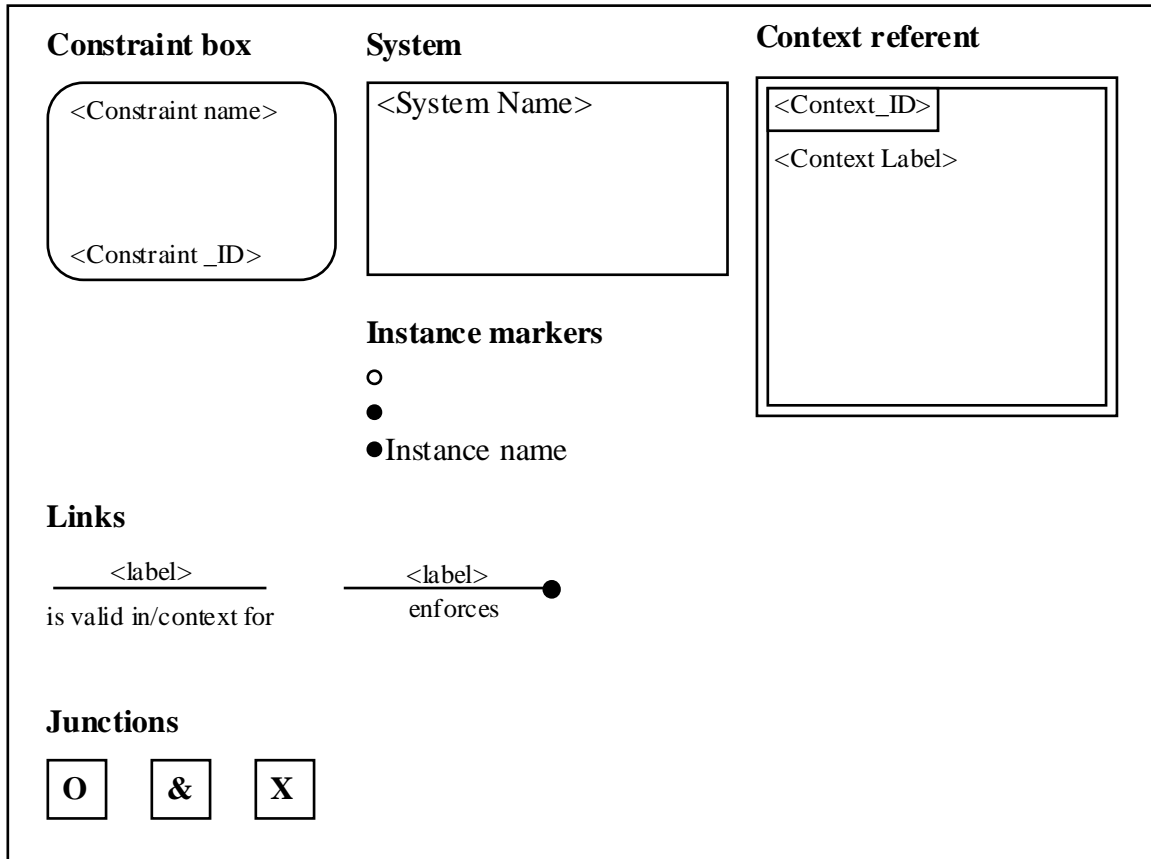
**Constraint box**

<Constraint name>

<Constraint _ID>

**System**

<System Name>

**Context referent**

<Context_ID>

<Context Label>

**Instance markers**

○

●

●Instance name

**Links**

<label>
is valid in/context for

<label>
enforces

**Junctions**

| O | & | X |
|---|---|---|